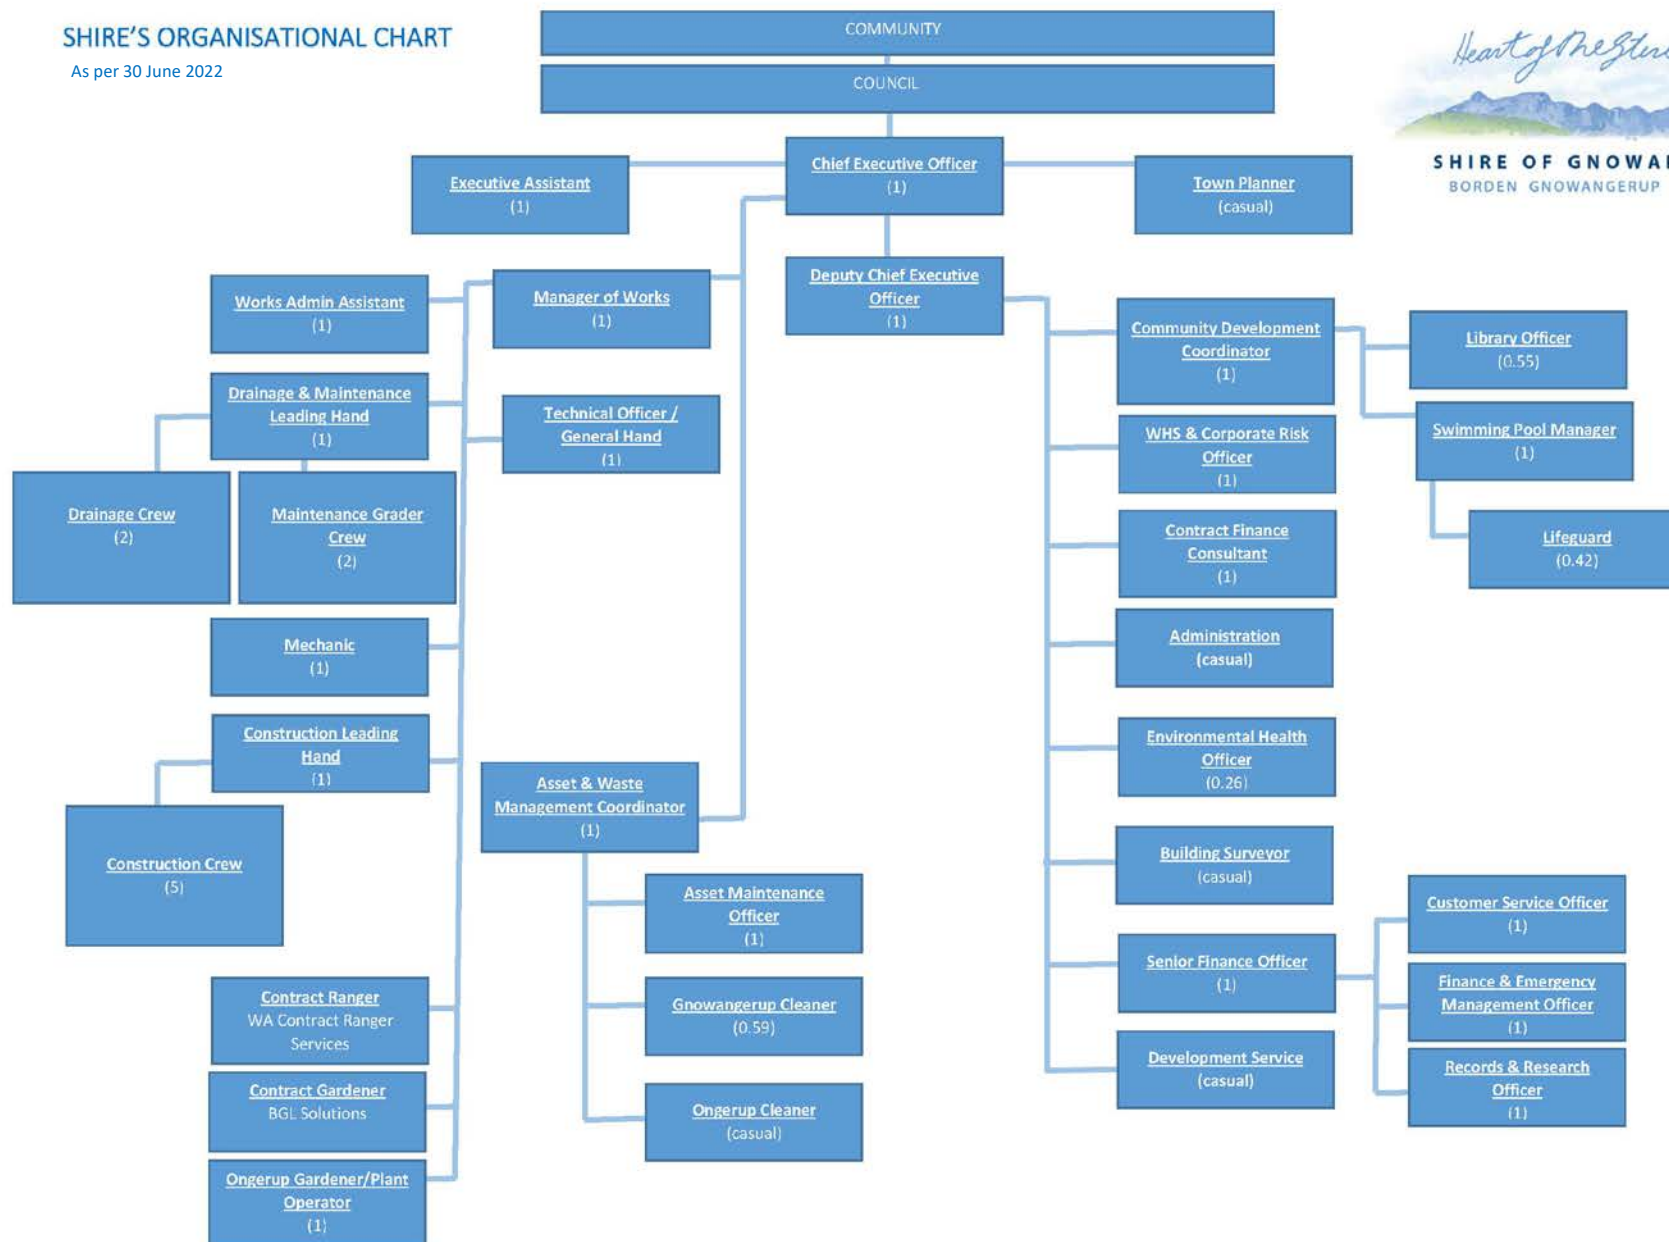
SHIRE'S ORGANISATIONAL CHART
As per 30 June 2022

COMMUNITY

COUNCIL

Heart of the Sten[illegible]

SHIRE OF GNOWA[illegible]
BORDEN GNOWANGERUP

Chief Executive Officer
(1)

Executive Assistant
(1)

Town Planner
(casual)

Deputy Chief Executive Officer
(1)

Works Admin Assistant
(1)

Manager of Works
(1)

Drainage & Maintenance Leading Hand
(1)

Technical Officer / General Hand
(1)

Drainage Crew
(2)

Maintenance Grader Crew
(2)

Mechanic
(1)

Construction Leading Hand
(1)

Construction Crew
(5)

Asset & Waste Management Coordinator
(1)

Asset Maintenance Officer
(1)

Gnowangerup Cleaner
(0.59)

Ongerup Cleaner
(casual)

Contract Ranger
WA Contract Ranger Services

Contract Gardener
BGL Solutions

Ongerup Gardener/Plant Operator
(1)

Community Development Coordinator
(1)

Library Officer
(0.55)

Swimming Pool Manager
(1)

Lifeguard
(0.42)

WHS & Corporate Risk Officer
(1)

Contract Finance Consultant
(1)

Administration
(casual)

Environmental Health Officer
(0.26)

Building Surveyor
(casual)

Senior Finance Officer
(1)

Customer Service Officer
(1)

Finance & Emergency Management Officer
(1)

Records & Research Officer
(1)

Development Service
(casual)